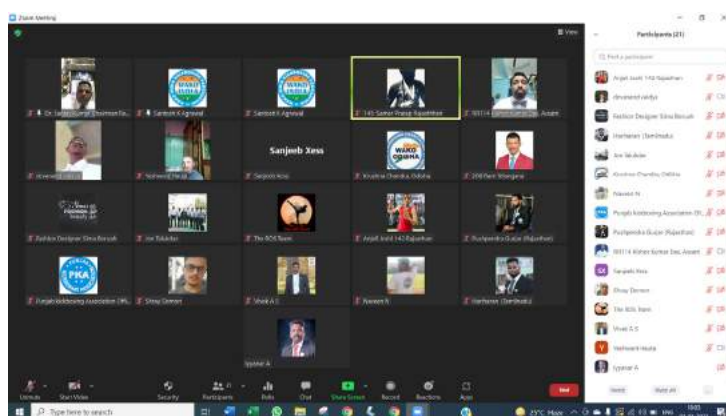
Zoom Meeting

View

Participants (21)

Find a participant

Arjati Joshi 142 Rajasthan
devanand vaidya
Fashion Designer Sima Boruah
Harihanan (Tamilnadu)
Joe Tabadar
Krushna Chandra, Odisha
Naveen N
Punjab Kickboxing Association
Pushpendra Gurjar (Rajasthan)
90114 Kishor Kumar Das, Assam
Sanjeeb Xess
Shiny Demon
The BOS Team
Vivek A S
Nishant Hasta
Iyyanar A

Dr. Sanjay Kumar Chairman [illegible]
Santosh K Agrawal
Santosh K Agrawal
145 Santosh Pratap Rajasthan
90114 Kishor Kumar Das, Assam
devanand vaidya
Nishant Hasta
Sanjeeb Xess
Sanjeeb Xess
Krushna Chandra, Odisha
Fashion Designer Sima Boruah
Joe Tabadar
The BOS Team
Arjati Joshi 142 Rajasthan
Pushpendra Gurjar (Rajasthan)
Punjab Kickboxing Association
Shiny Demon
Vivek A S
Naveen N
Harihanan (Tamilnadu)
Iyyanar A

WAKO ODISHA
PKA

Unmute
Start Video
Security
Participants 21
Polls
Chat
Share Screen
Record
Reactions
Apps
End

Invite
Mute All

Type here to search
25°C Haze